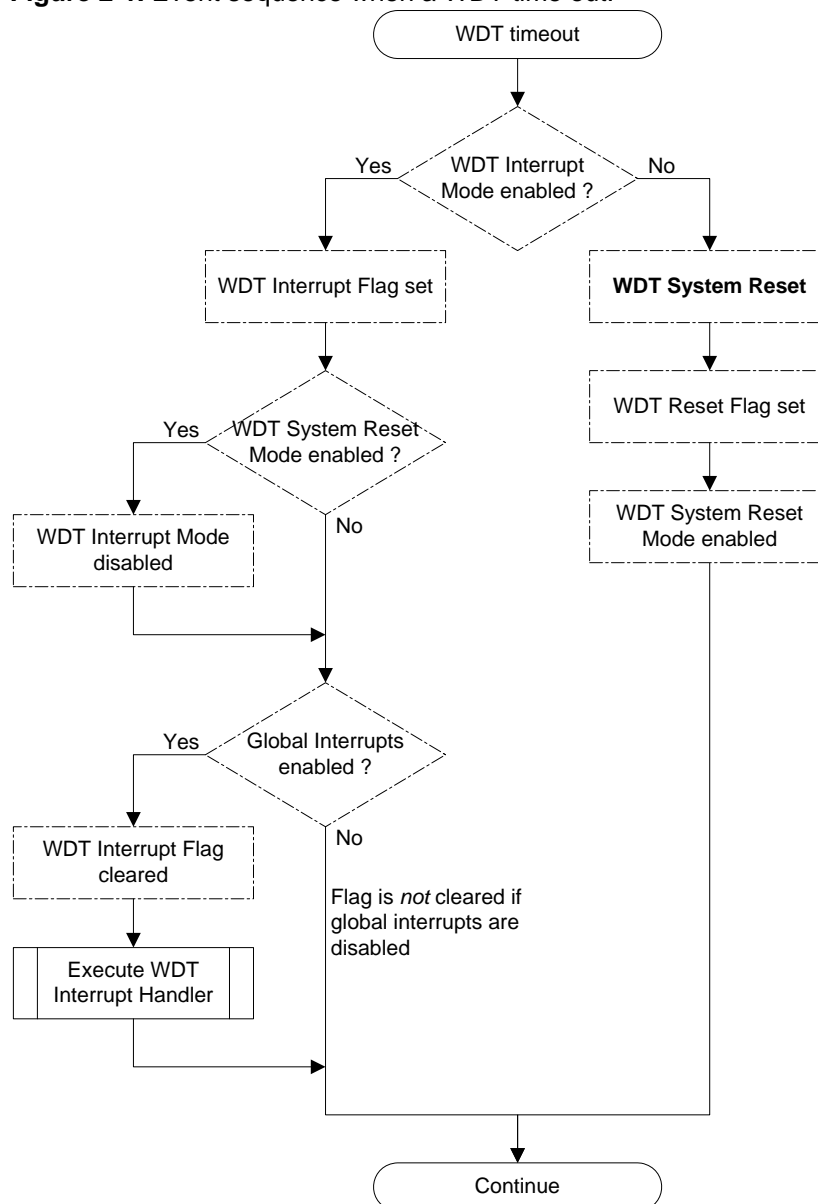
Figure 2-1. Event sequence when a WDT time-out.

WDT timeout

WDT Interrupt Mode enabled ?

Yes

No

WDT Interrupt Flag set

WDT System Reset

WDT System Reset Mode enabled ?

Yes

No

WDT Reset Flag set

WDT Interrupt Mode disabled

WDT System Reset Mode enabled

Global Interrupts enabled ?

Yes

No

WDT Interrupt Flag cleared

Flag is *not* cleared if global interrupts are disabled

Execute WDT Interrupt Handler

Continue